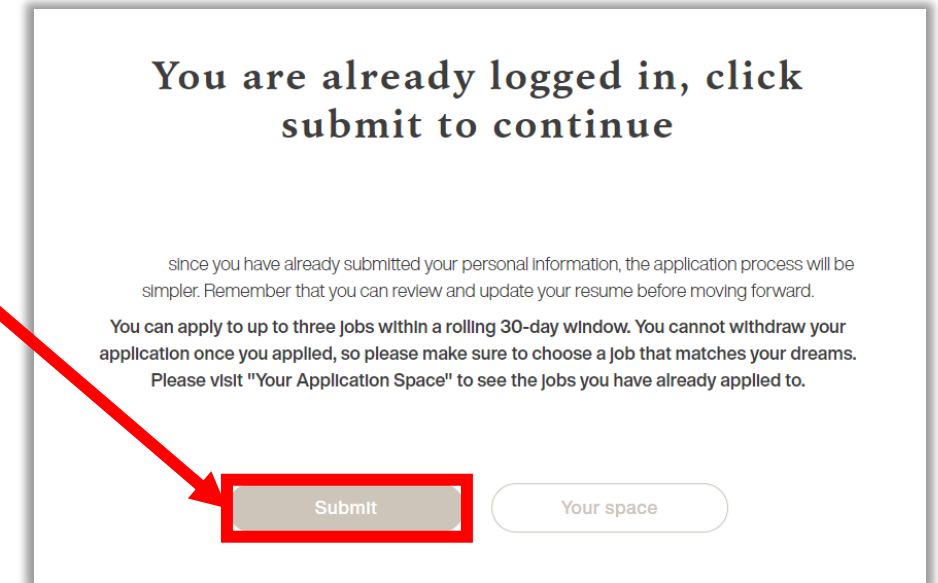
You are already logged in, click submit to continue

since you have already submitted your personal information, the application process will be simpler. Remember that you can review and update your resume before moving forward.

You can apply to up to three jobs within a rolling 30-day window. You cannot withdraw your application once you applied, so please make sure to choose a job that matches your dreams. Please visit "Your Application Space" to see the jobs you have already applied to.

Submit

Your space